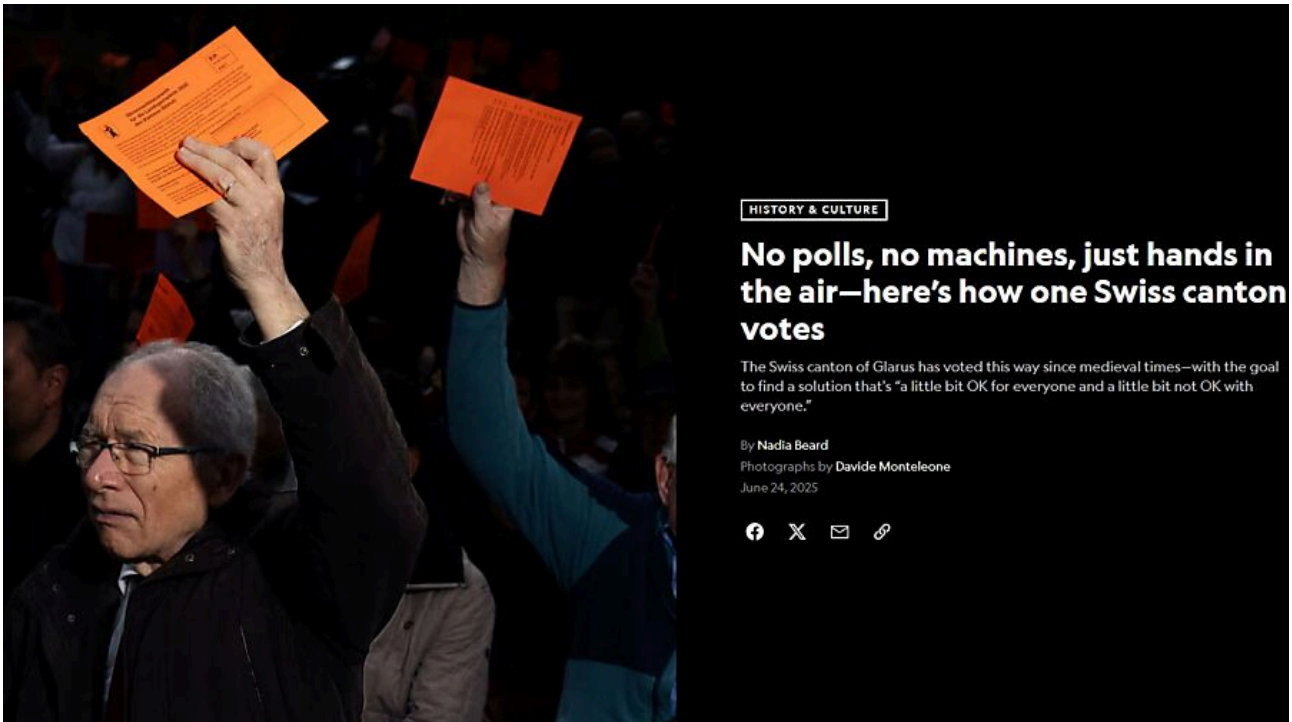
HISTORY & CULTURE

No polls, no machines, just hands in the air—here's how one Swiss canton votes

The Swiss canton of Glarus has voted this way since medieval times—with the goal to find a solution that's "a little bit OK for everyone and a little bit not OK with everyone."

By Nadia Beard

Photographs by Davide Monteleone

June 24, 2025